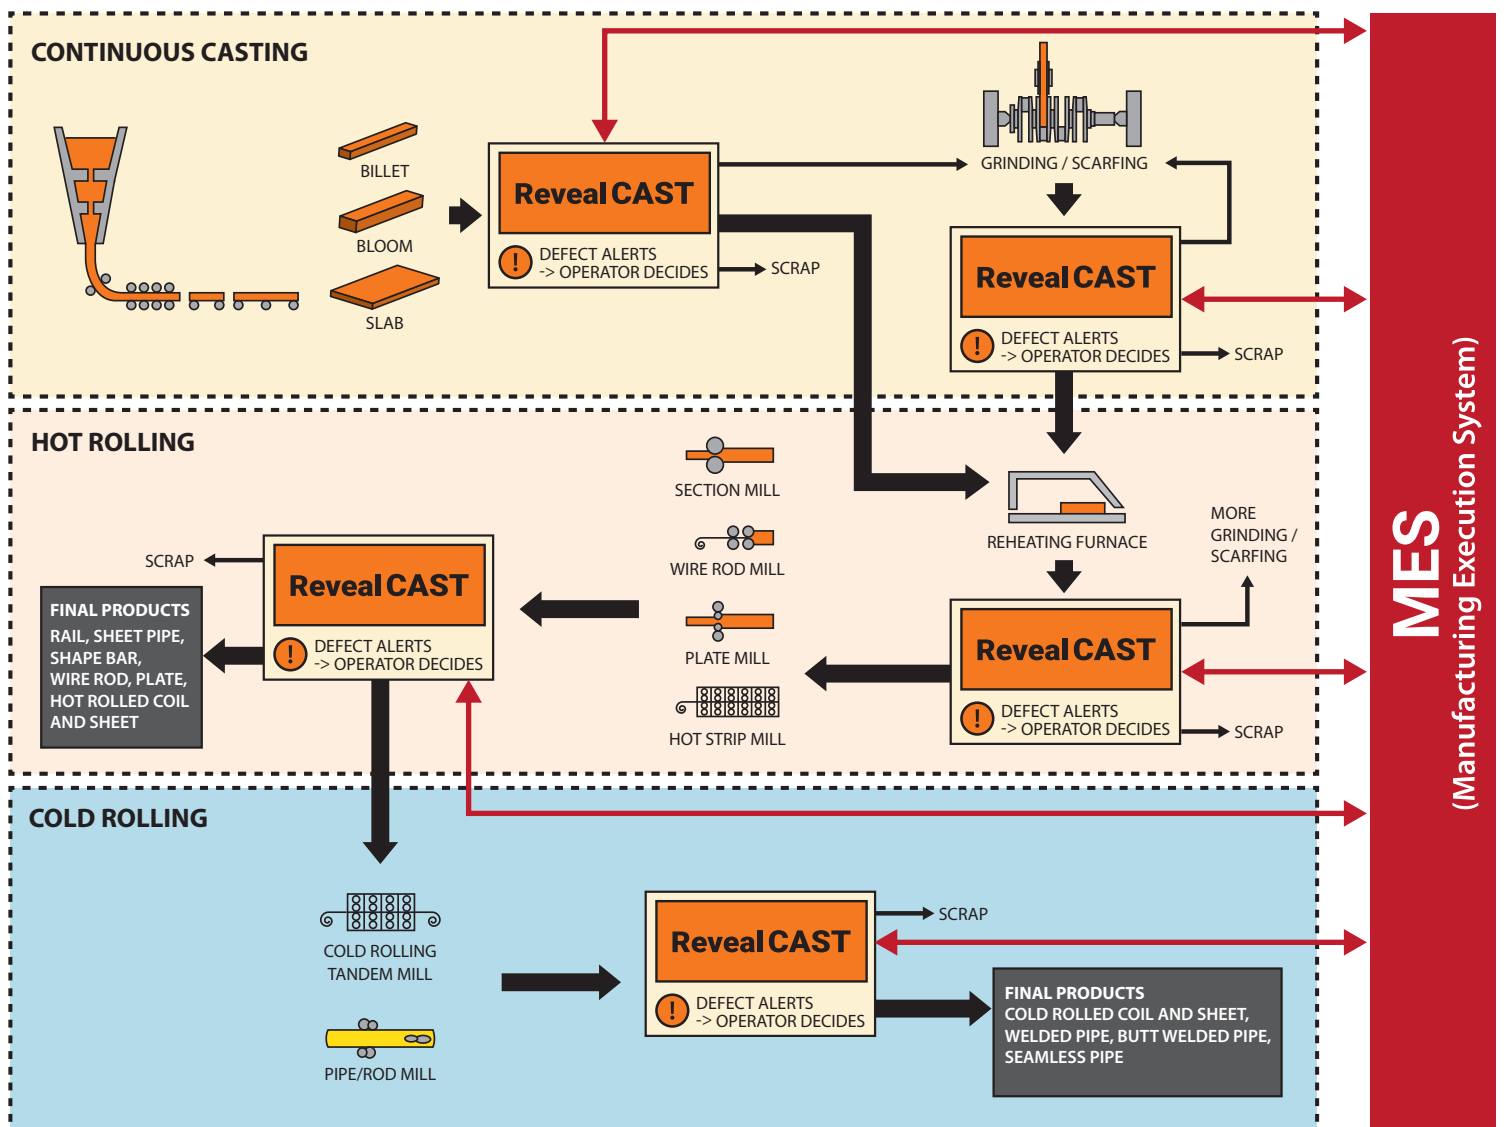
CONTINUOUS CASTING

BILLET

BLOOM

SLAB

RevealCAST

! DEFECT ALERTS -> OPERATOR DECIDES

SCRAP

GRINDING / SCARFING

RevealCAST

! DEFECT ALERTS -> OPERATOR DECIDES

SCRAP

HOT ROLLING

SECTION MILL

WIRE ROD MILL

PLATE MILL

HOT STRIP MILL

REHEATING FURNACE

MORE GRINDING / SCARFING

RevealCAST

! DEFECT ALERTS -> OPERATOR DECIDES

SCRAP

SCRAP

RevealCAST

! DEFECT ALERTS -> OPERATOR DECIDES

FINAL PRODUCTS
RAIL, SHEET PIPE, SHAPE BAR, WIRE ROD, PLATE, HOT ROLLED COIL AND SHEET

COLD ROLLING

COLD ROLLING TANDEM MILL

PIPE/ROD MILL

RevealCAST

! DEFECT ALERTS -> OPERATOR DECIDES

SCRAP

FINAL PRODUCTS
COLD ROLLED COIL AND SHEET, WELDED PIPE, BUTT WELDED PIPE, SEAMLESS PIPE

MES
(Manufacturing Execution System)